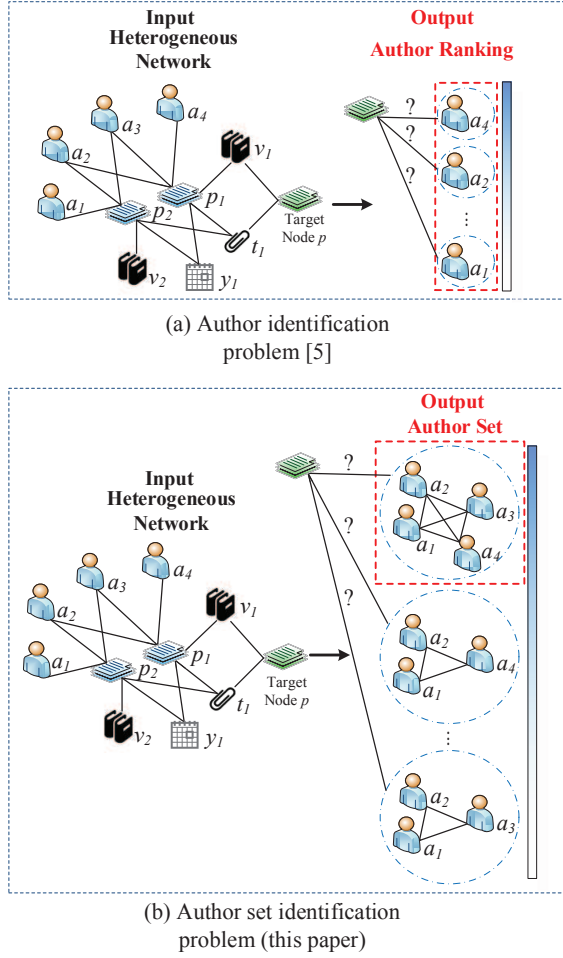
Input Heterogeneous Network

Output Author Ranking

$a_3$ $a_4$ $a_2$ $a_1$ $p_2$ $p_1$ $v_1$ $v_2$ $y_1$ $t_1$

Target Node $p$

? ? ?

$a_4$ $a_2$ ⋮ $a_1$

(a) Author identification problem [5]

Output Author Set

Input Heterogeneous Network

? ? ?

$a_2$ $a_3$ $a_1$ $a_4$

$a_3$ $a_4$ $a_2$ $a_1$ $p_2$ $p_1$ $v_1$ $v_2$ $y_1$ $t_1$

Target Node $p$

$a_2$ $a_4$ $a_1$

⋮

$a_2$ $a_3$ $a_1$

(b) Author set identification problem (this paper)